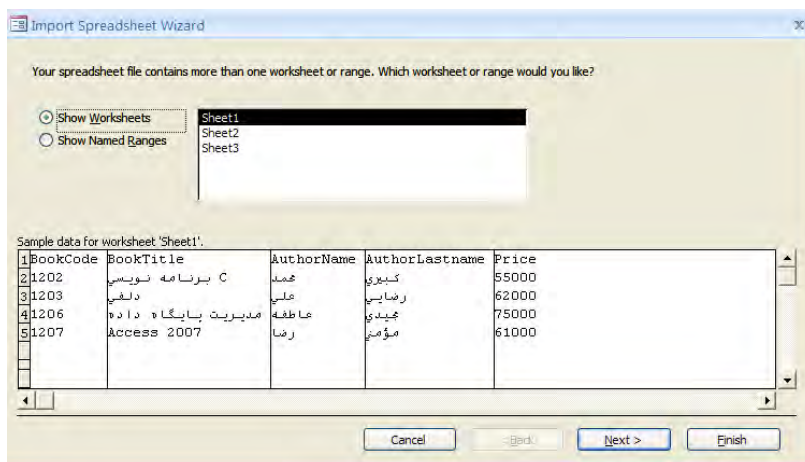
Import Spreadsheet Wizard

Your spreadsheet file contains more than one worksheet or range. Which worksheet or range would you like?

Show Worksheets
Show Named Ranges

Sheet1
Sheet2
Sheet3

Sample data for worksheet 'Sheet1'.

| | | | | |
|---|---|---|---|---|
| 1 | BookCode | BookTitle | AuthorName | AuthorLastname | Price |
| 2 | 1202 | برنامه نویسی C | محمد | کبیری | 55000 |
| 3 | 1203 | دلفی | علی | رضایی | 62000 |
| 4 | 1206 | مدیریت پایگاه داده | عاطفه | مجیدی | 75000 |
| 5 | 1207 | Access 2007 | رضا | مؤمنی | 61000 |

Cancel
< Back
Next >
Finish